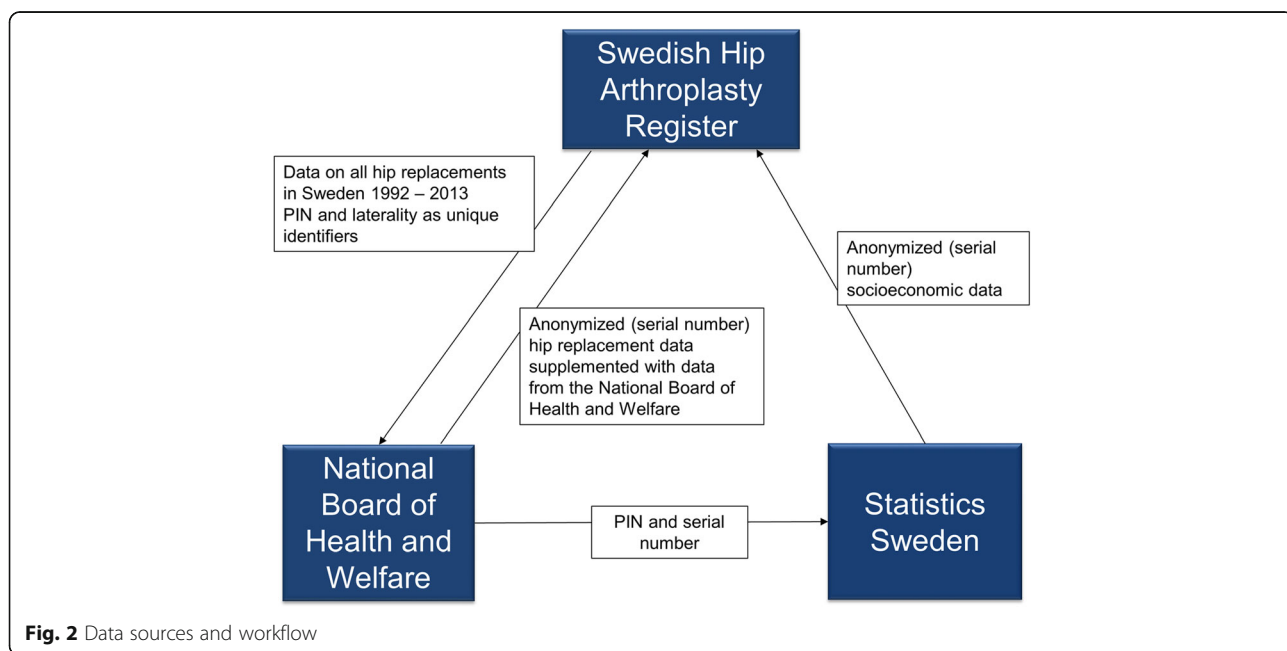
Swedish Hip Arthroplasty Register

Data on all hip replacements in Sweden 1992 – 2013
PIN and laterality as unique identifiers

Anonymized (serial number) socioeconomic data

Anonymized (serial number) hip replacement data supplemented with data from the National Board of Health and Welfare

National Board of Health and Welfare

PIN and serial number

Statistics Sweden

**Fig. 2** Data sources and workflow